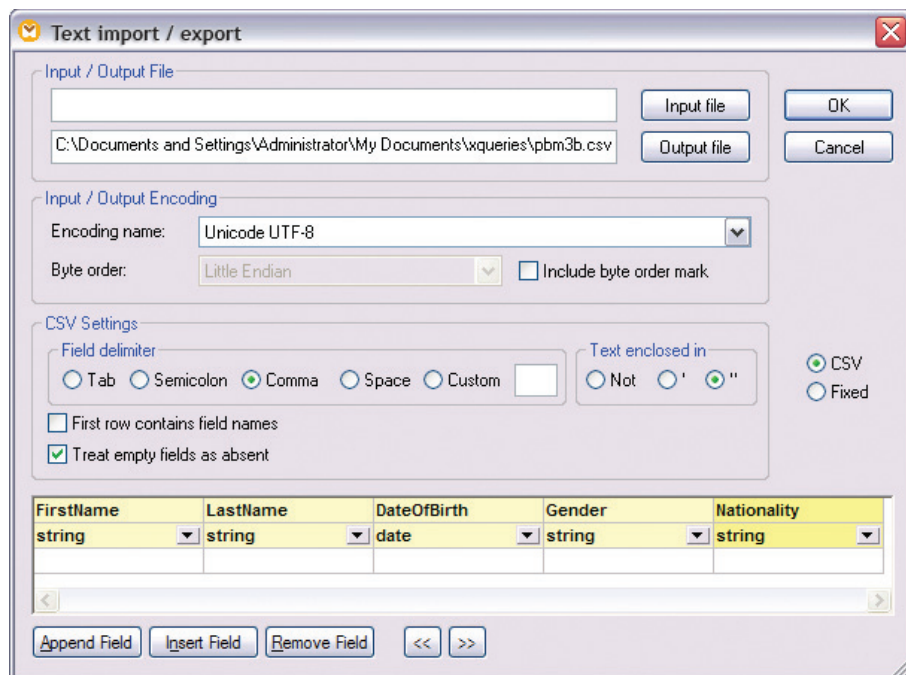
Text import / export

Input / Output File

Input file

C:\Documents and Settings\Administrator\My Documents\xqueries\pbm3b.csv

Output file

OK

Cancel

Input / Output Encoding

Encoding name: Unicode UTF-8

Byte order: Little Endian

Include byte order mark

CSV Settings

Field delimiter

Tab Semicolon Comma Space Custom

Text enclosed in

Not ' "

CSV

Fixed

First row contains field names

Treat empty fields as absent

| FirstName | LastName | DateOfBirth | Gender | Nationality |
|---|---|---|---|---|
| string | string | date | string | string |
| | | | | |

Append Field Insert Field Remove Field << >>